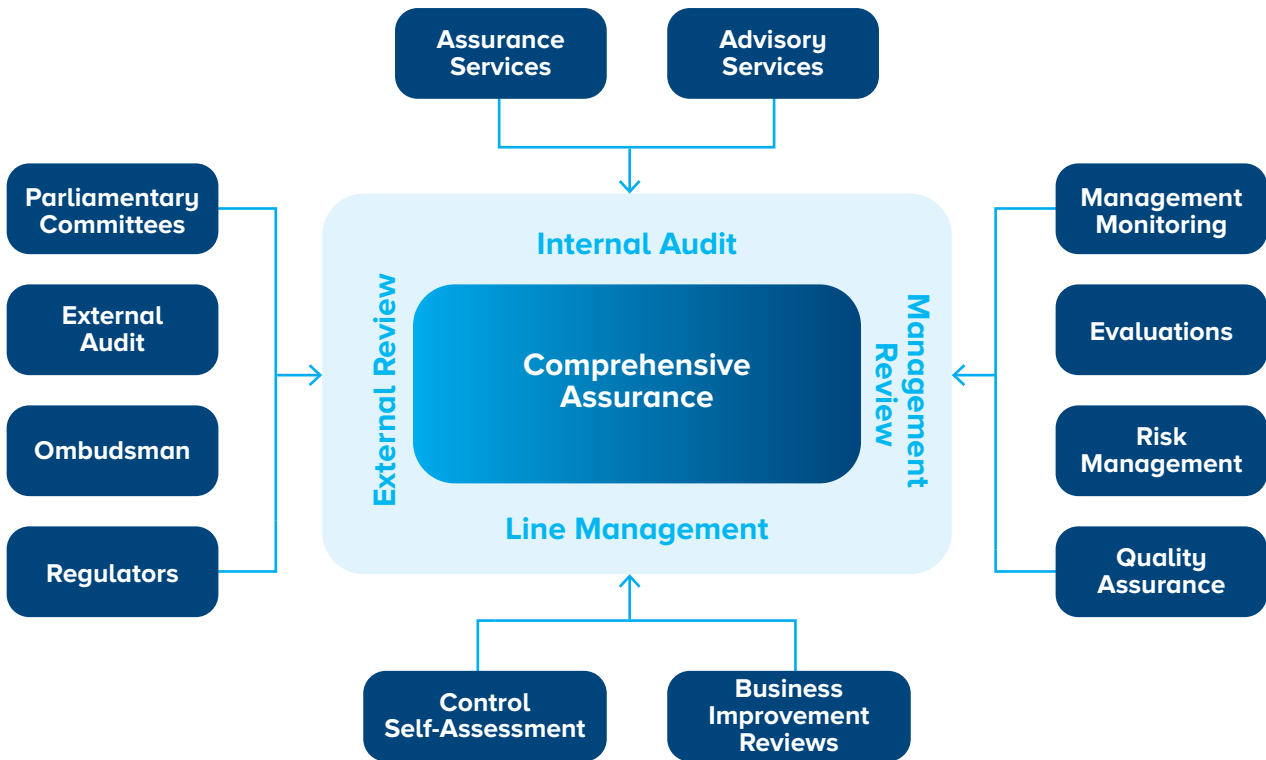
Assurance Services

Advisory Services

Parliamentary Committees

External Audit

Ombudsman

Regulators

Internal Audit

External Review

Comprehensive Assurance

Management Review

Line Management

Management Monitoring

Evaluations

Risk Management

Quality Assurance

Control Self-Assessment

Business Improvement Reviews